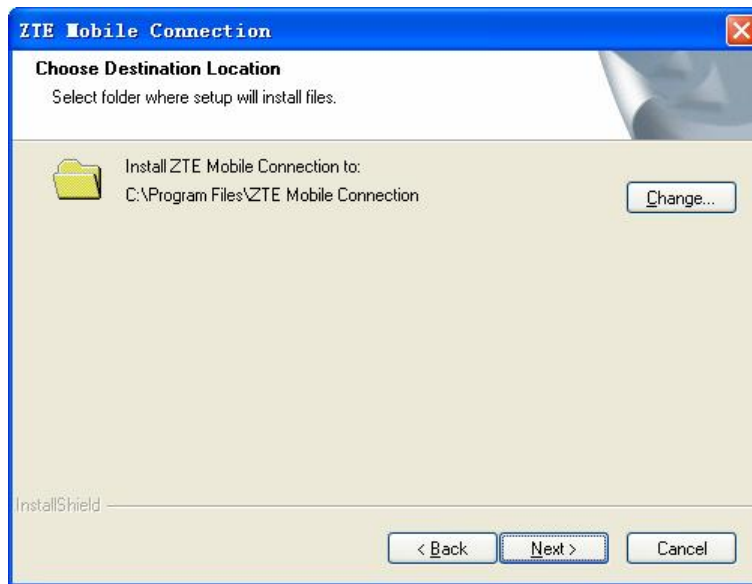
ZTE Mobile Connection

Choose Destination Location

Select folder where setup will install files.

Install ZTE Mobile Connection to:
C:\Program Files\ZTE Mobile Connection

Change...

InstallShield

< Back

Next >

Cancel